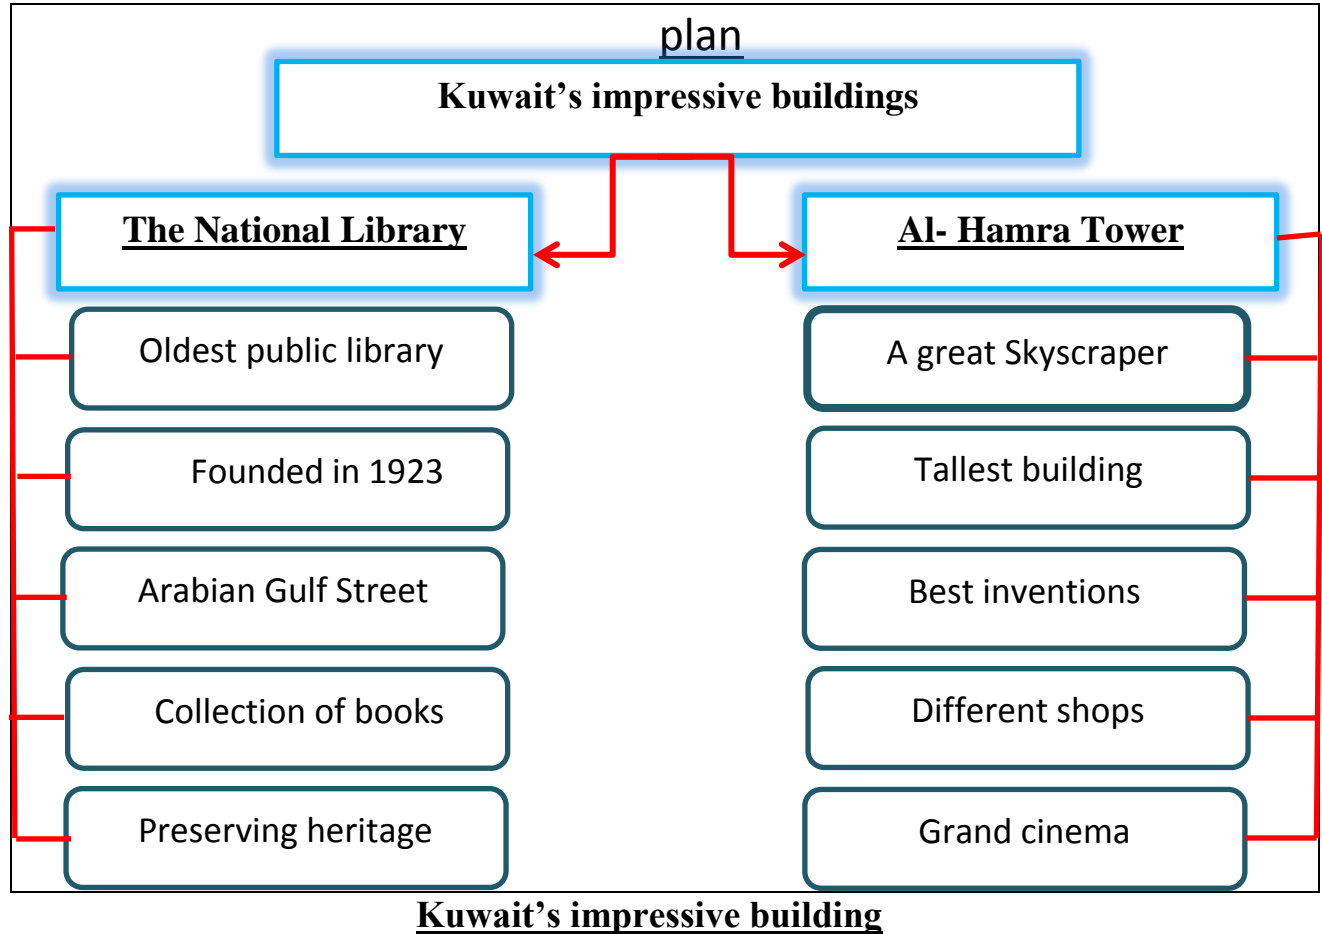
plan

Kuwait’s impressive buildings

The National Library

Oldest public library

Founded in 1923

Arabian Gulf Street

Collection of books

Preserving heritage

Al- Hamra Tower

A great Skyscraper

Tallest building

Best inventions

Different shops

Grand cinema

Kuwait’s impressive building